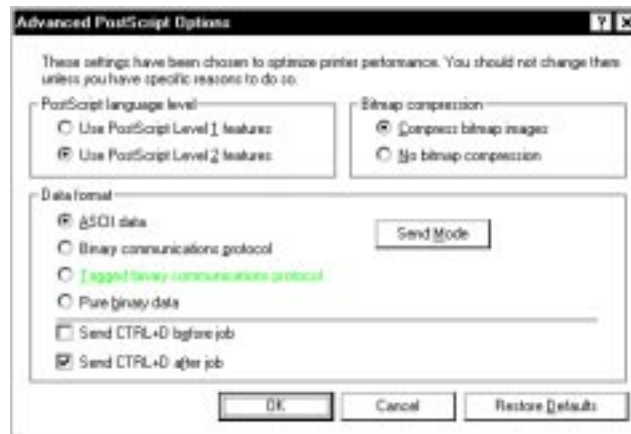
Advanced PostScript Options

These settings have been chosen to optimize printer performance. You should not change them unless you have specific reasons to do so.

PostScript language level
Use PostScript Level 1 features
Use PostScript Level 2 features

Bitmap compression
Compress bitmap images
No bitmap compression

Data format
ASCII data
Binary communications protocol
Tagged binary communications protocol
Pure binary data

Send Mode

Send CTRL+D before job
Send CTRL+D after job

OK
Cancel
Restore Defaults